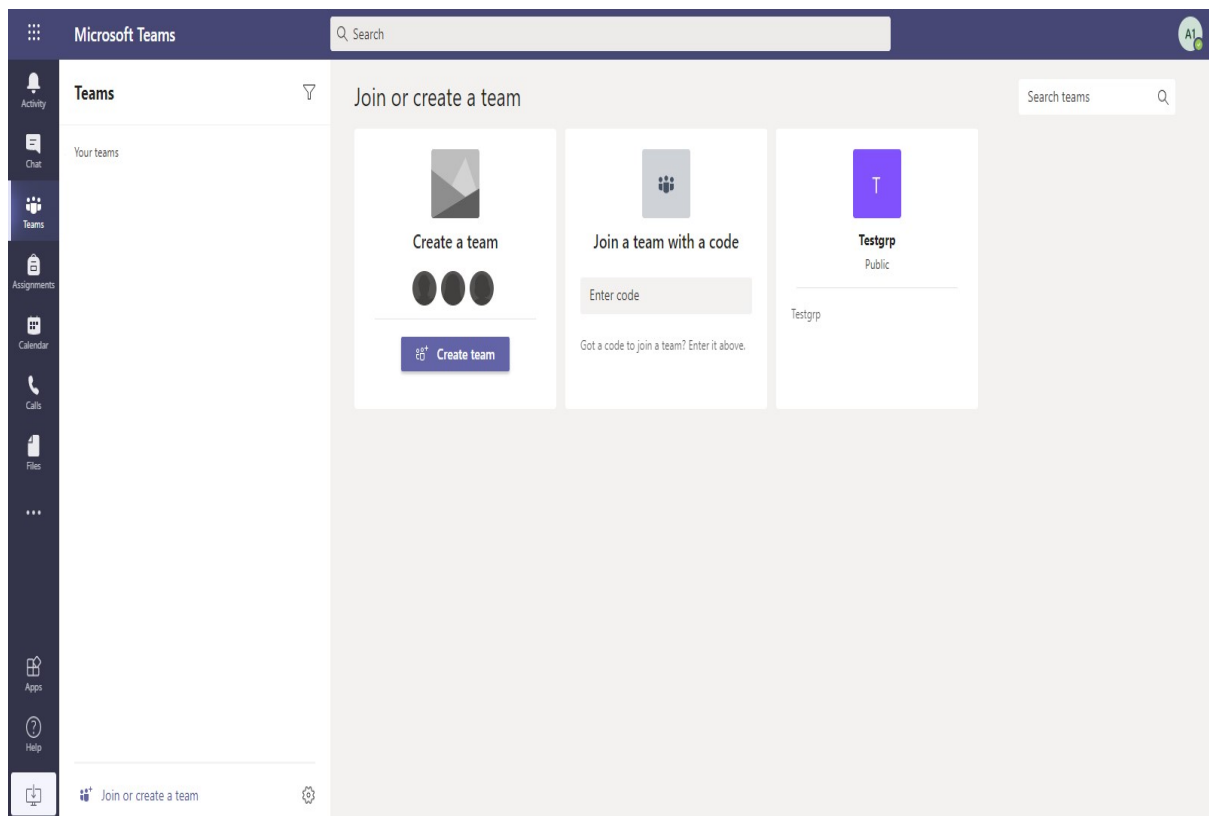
Microsoft Teams

Search

A1

Activity

Chat

Teams

Assignments

Calendar

Calls

Files

...

Apps

Help

Teams

Your teams

Join or create a team

Join or create a team

Search teams

Create a team

Create team

Join a team with a code

Enter code

Got a code to join a team? Enter it above.

T

Testgrp

Public

Testgrp